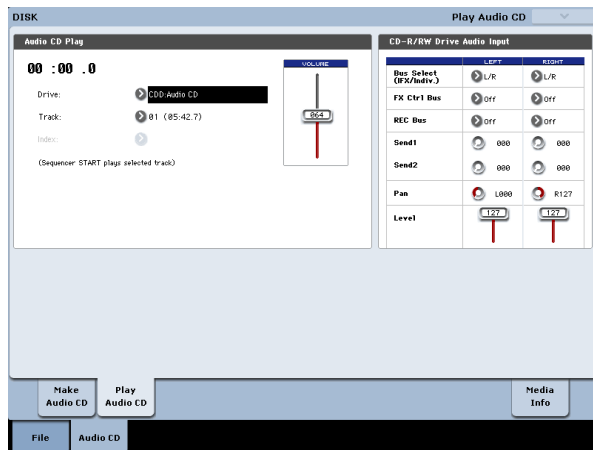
DISK

Play Audio CD

Audio CD Play

00 :00 .0

Drive: CDD:Audio CD

Track: 01 (05:42.7)

Index:

(Sequencer START plays selected track)

VOLUME

064

CD-R/RW Drive Audio Input

| | LEFT | RIGHT |
|---|---|---|
| Bus Select (IFX/Indiv.) | L/R | L/R |
| FX Ctrl Bus | Off | Off |
| REC Bus | Off | Off |
| Send1 | 000 | 000 |
| Send2 | 000 | 000 |
| Pan | L000 | R127 |
| Level | 127 | 127 |

Make Audio CD

Play Audio CD

Media Info

File

Audio CD